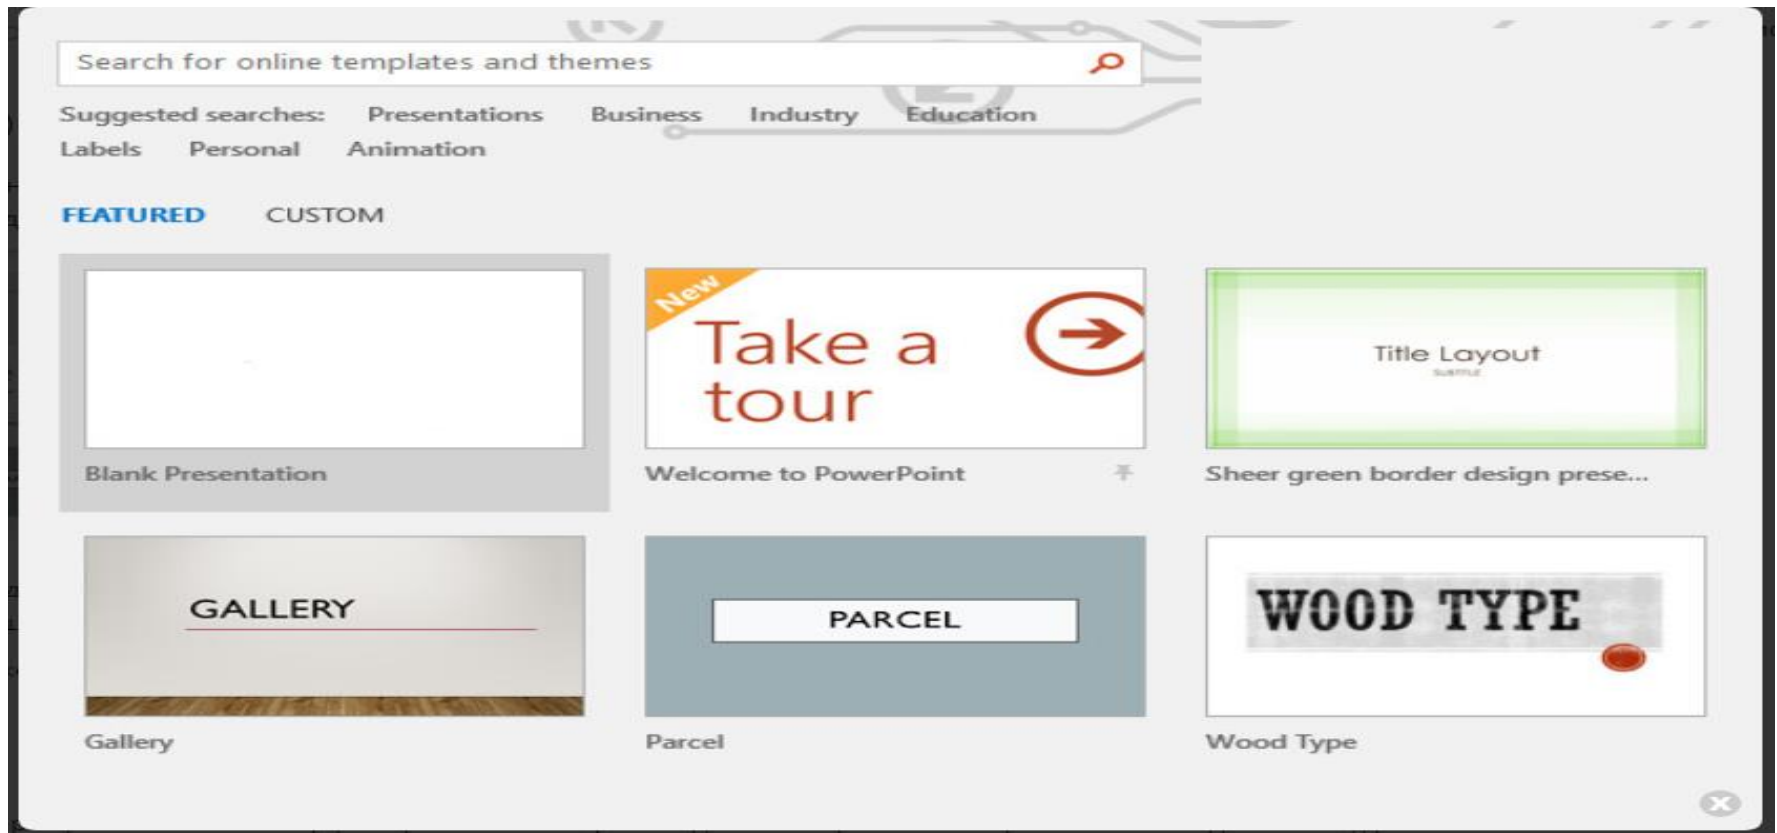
Search for online templates and themes

Suggested searches: Presentations Business Industry Education Labels Personal Animation

FEATURED CUSTOM

Blank Presentation

New
Take a tour

Welcome to PowerPoint

Title Layout
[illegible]

Sheer green border design prese...

GALLERY

Gallery

PARCEL

Parcel

WOOD TYPE

Wood Type